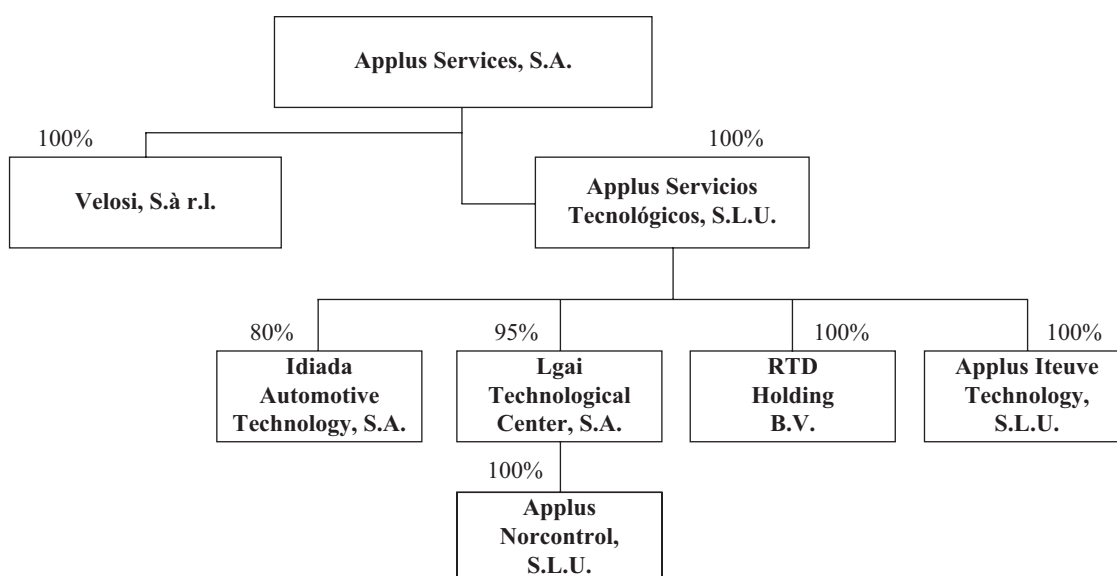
Applus Services, S.A.

100%

Velosi, S.à r.l.

100%

Applus Servicios Tecnológicos, S.L.U.

80%

Idiada Automotive Technology, S.A.

95%

Lgai Technological Center, S.A.

100%

RTD Holding B.V.

100%

Applus Iteuve Technology, S.L.U.

100%

Applus Norcontrol, S.L.U.